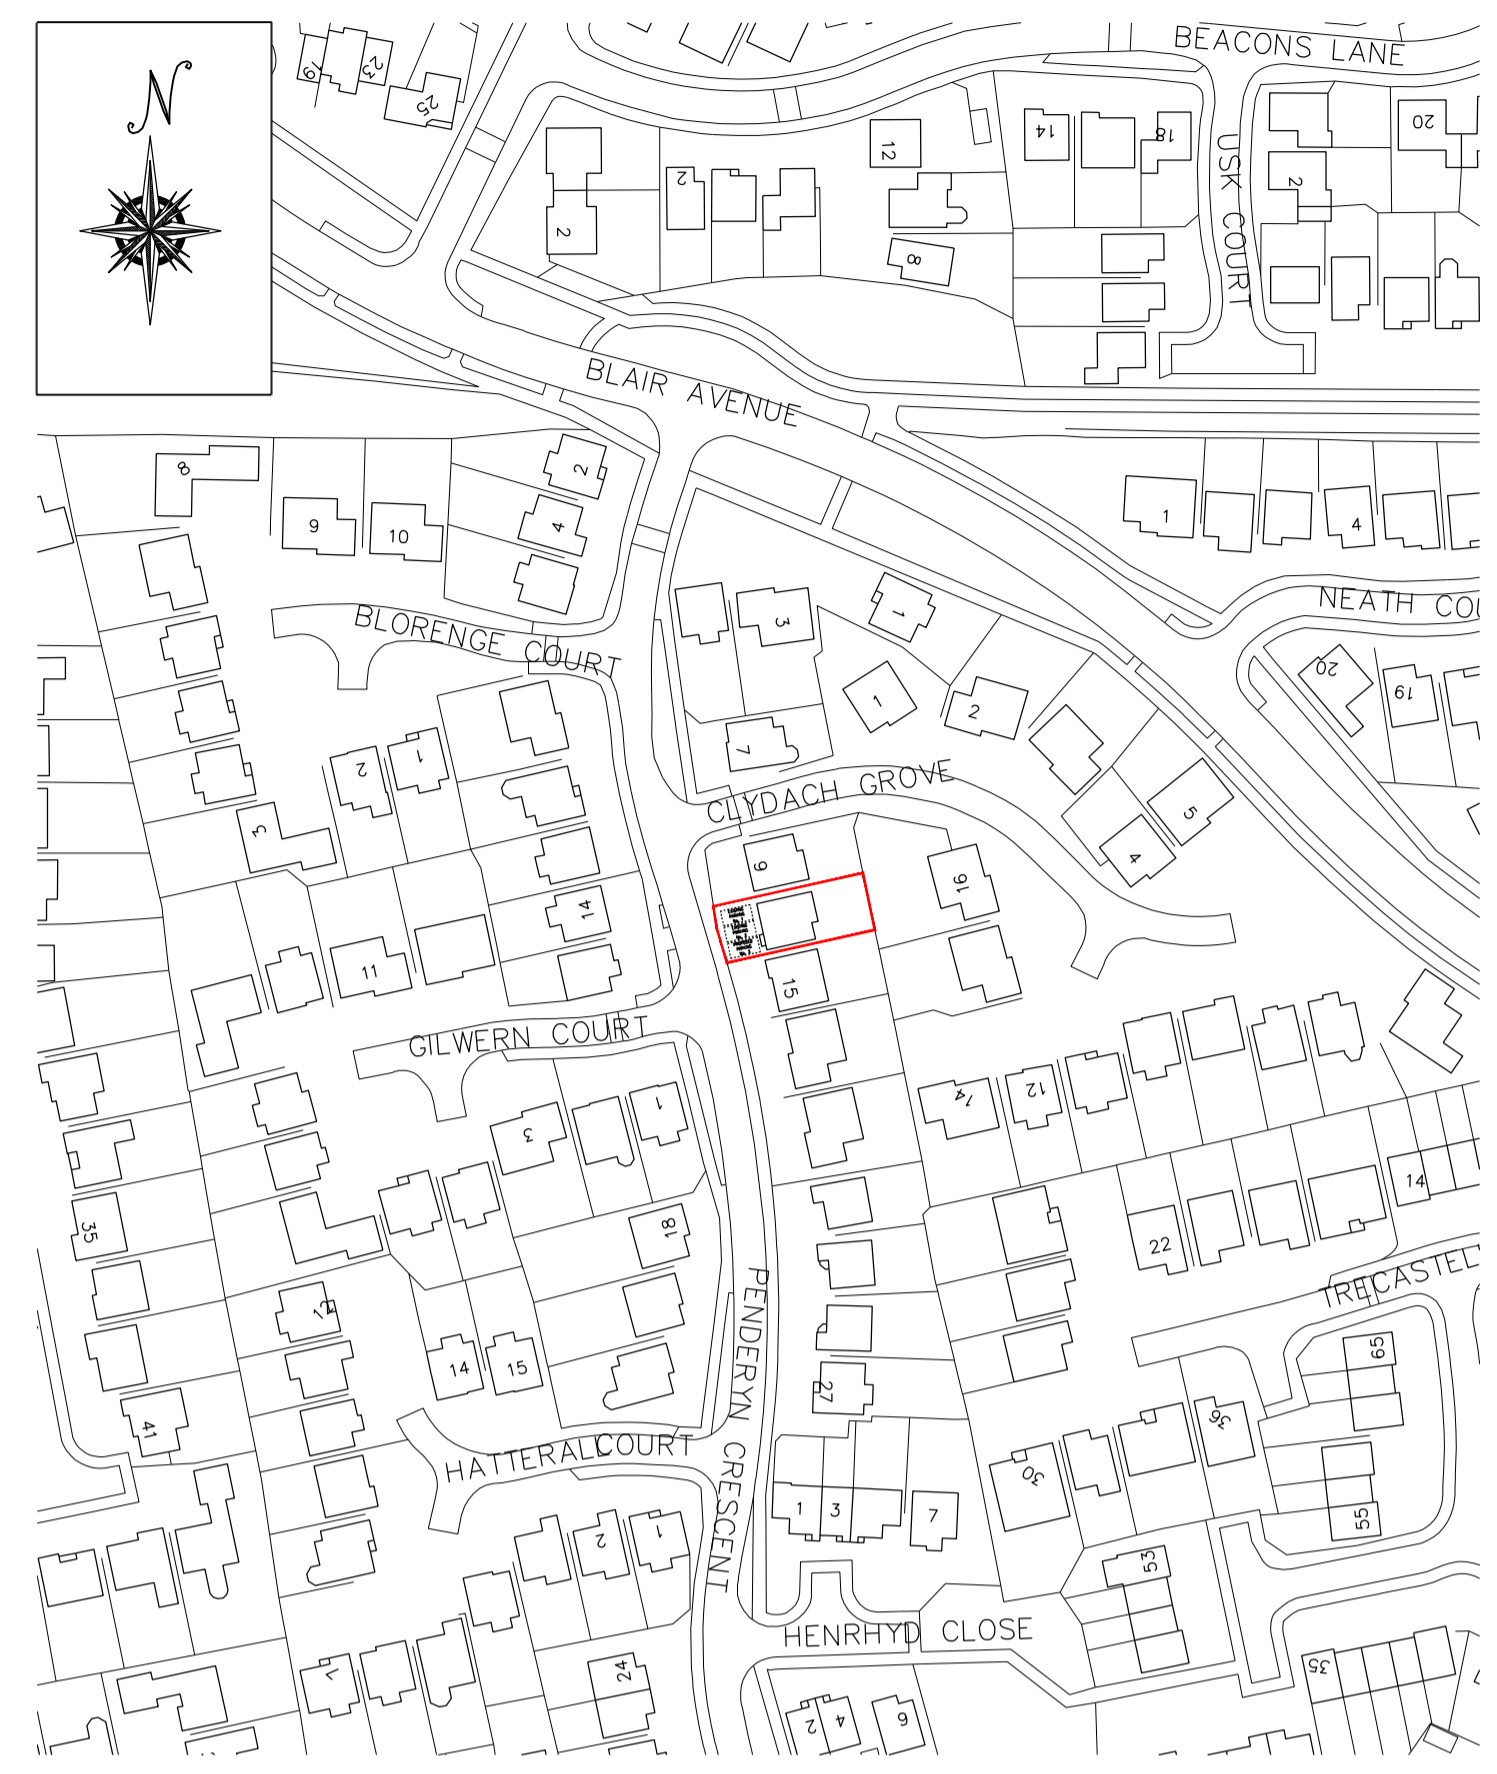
N

BEACONS LANE

USK COURT

BLAIR AVENUE

NEATH COU

BLORENGE COURT

CLYDACH GROVE

GILWERN COURT

PENDERYN CRESCENT

HATTERAL COURT

HENRHYD CLOSE

TRECASTEL

19
23
25
2
2
12
14
18
8
20
2
8
2
9
10
4
1
4
3
1
1
2
7
19
20
2
1
3
5
4
6
16
14
11
15
1
3
14
12
35
18
12
22
14
14
15
65
41
27
36
30
1
3
7
55
2
1
53
24
1
35
2
4
6